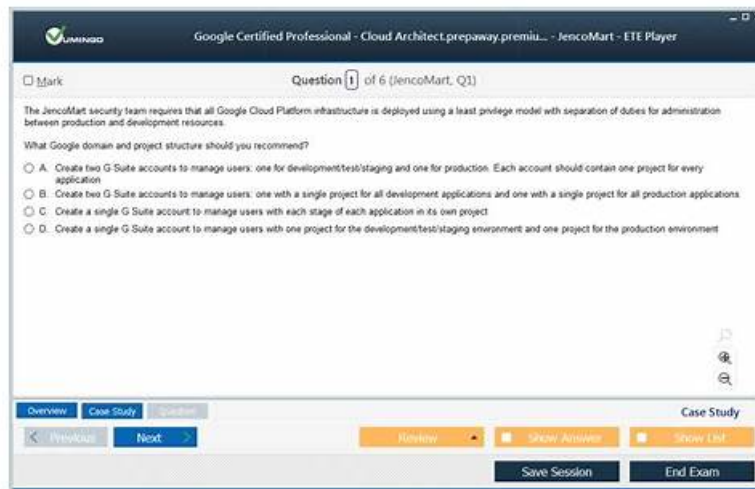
VUMINGO

Google Certified Professional - Cloud Architect.prepaway.premiu... - JencoMart - ETE Player

Mark

Question 1 of 6 (JencoMart, Q1)

The JencoMart security team requires that all Google Cloud Platform infrastructure is deployed using a least privilege model with separation of duties for administration between production and development resources.

What Google domain and project structure should you recommend?

A. Create two G Suite accounts to manage users: one for development/test/staging and one for production. Each account should contain one project for every application

B. Create two G Suite accounts to manage users: one with a single project for all development applications and one with a single project for all production applications.

C. Create a single G Suite account to manage users with each stage of each application in its own project

D. Create a single G Suite account to manage users with one project for the development/test/staging environment and one project for the production environment

Overview Case Study Question

Case Study

Previous Next

Review Show Answer Show List

Save Session End Exam